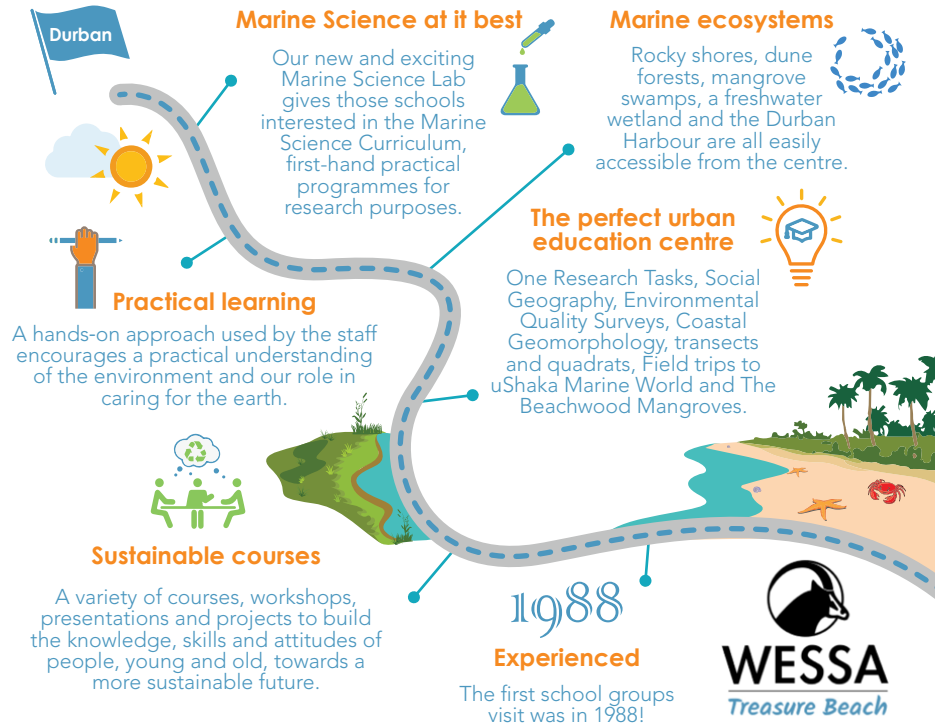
Durban

Marine Science at it best

Our new and exciting Marine Science Lab gives those schools interested in the Marine Science Curriculum, first-hand practical programmes for research purposes.

Marine ecosystems

Rocky shores, dune forests, mangrove swamps, a freshwater wetland and the Durban Harbour are all easily accessible from the centre.

The perfect urban education centre

One Research Tasks, Social Geography, Environmental Quality Surveys, Coastal Geomorphology, transects and quadrats, Field trips to uShaka Marine World and The Beachwood Mangroves.

Practical learning

A hands-on approach used by the staff encourages a practical understanding of the environment and our role in caring for the earth.

Sustainable courses

A variety of courses, workshops, presentations and projects to build the knowledge, skills and attitudes of people, young and old, towards a more sustainable future.

1988

Experienced

The first school groups visit was in 1988!

WESSA
Treasure Beach